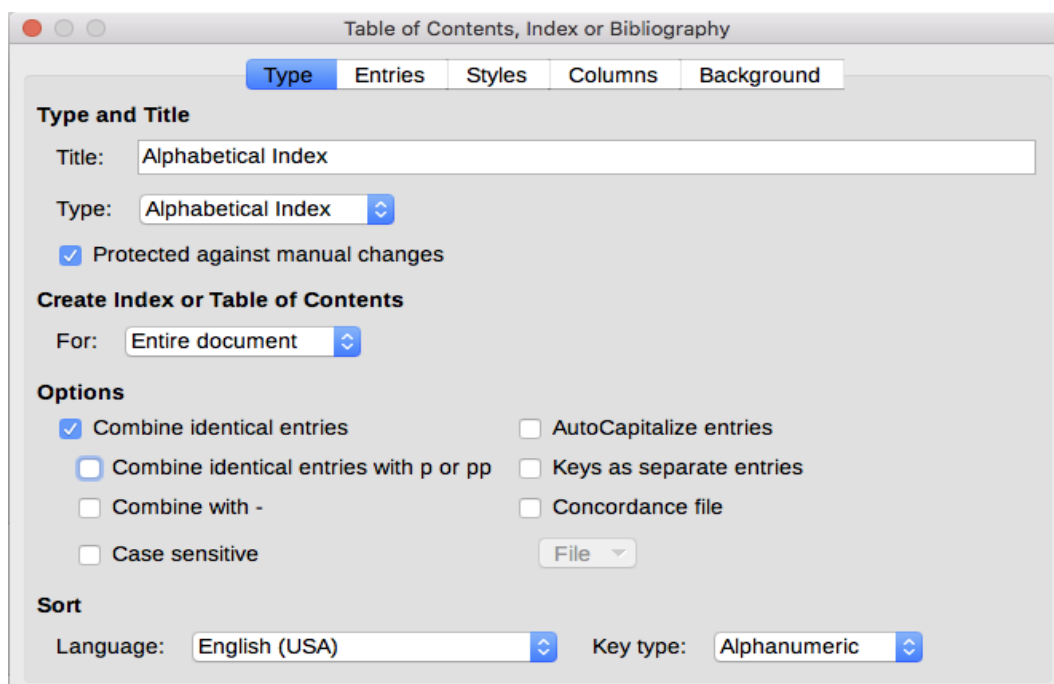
Table of Contents, Index or Bibliography

Type Entries Styles Columns Background

Type and Title

Title: Alphabetical Index

Type: Alphabetical Index

Protected against manual changes

Create Index or Table of Contents

For: Entire document

Options

Combine identical entries

Combine identical entries with p or pp

Combine with -

Case sensitive

AutoCapitalize entries

Keys as separate entries

Concordance file

File

Sort

Language: English (USA)

Key type: Alphanumeric